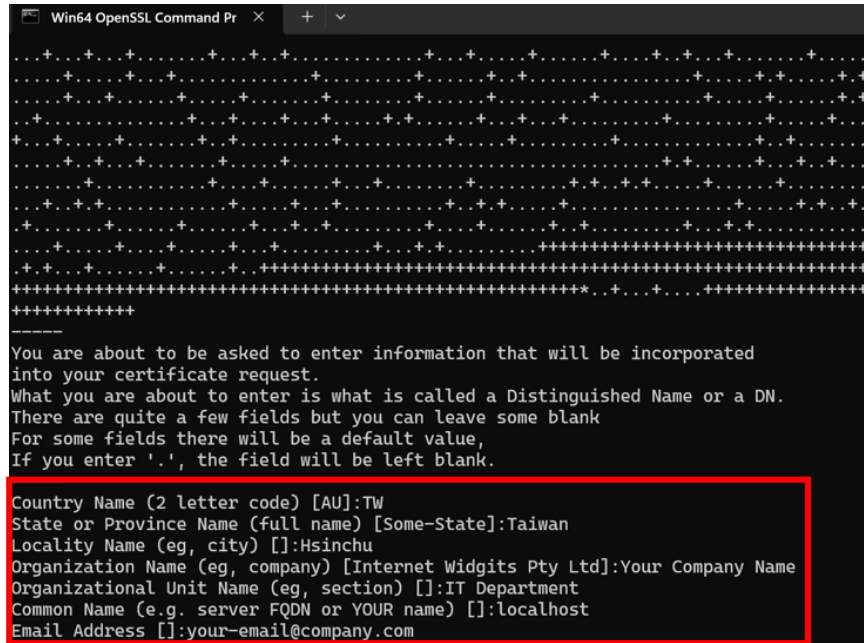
Win64 OpenSSL Command Pr ×  +  ⌄

...+...+...+.......+...+..+.............+...+.....+.......+....+..+.......+.....
.....+.....+...+.............+.........+......+..+.................+...+.+.....
.....+.....+......+..........+.........+.......+...........+........+.....+.+
..+............+......+...+...........+.............+.....+.......+.........+.
+...+......+.....+..+.......+.........+.........+............+...........+...+
.....+..+...+......+..........+........+...........+.........+.+.....+...+..+.
.......+..........+.....+....+...+.........+.........+.+..+.+......+...+......
...+..+.+.......+......+....+...+..........+..+.+.....+.............+.....+..+.+
.+......+......+......+...+..+.+.........+......+.......+..........+..+........
....+......+.....+.......+...+.........+...+.+........+++++++++++++++++++++++++++
.+.+...+.....+......+..+++++++++++++++++++++++++++++++++++++++++++++++++++++++++
++++++++++++++++++++++++++++++++++++++++++*..+...+.....+++++++++++++++++++++++
++++++++++++
-----
You are about to be asked to enter information that will be incorporated into your certificate request.
What you are about to enter is what is called a Distinguished Name or a DN.
There are quite a few fields but you can leave some blank
For some fields there will be a default value,
If you enter '.', the field will be left blank.

Country Name (2 letter code) [AU]:TW
State or Province Name (full name) [Some-State]:Taiwan
Locality Name (eg, city) []:Hsinchu
Organization Name (eg, company) [Internet Widgits Pty Ltd]:Your Company Name
Organizational Unit Name (eg, section) []:IT Department
Common Name (e.g. server FQDN or YOUR name) []:localhost
Email Address []:your-email@company.com